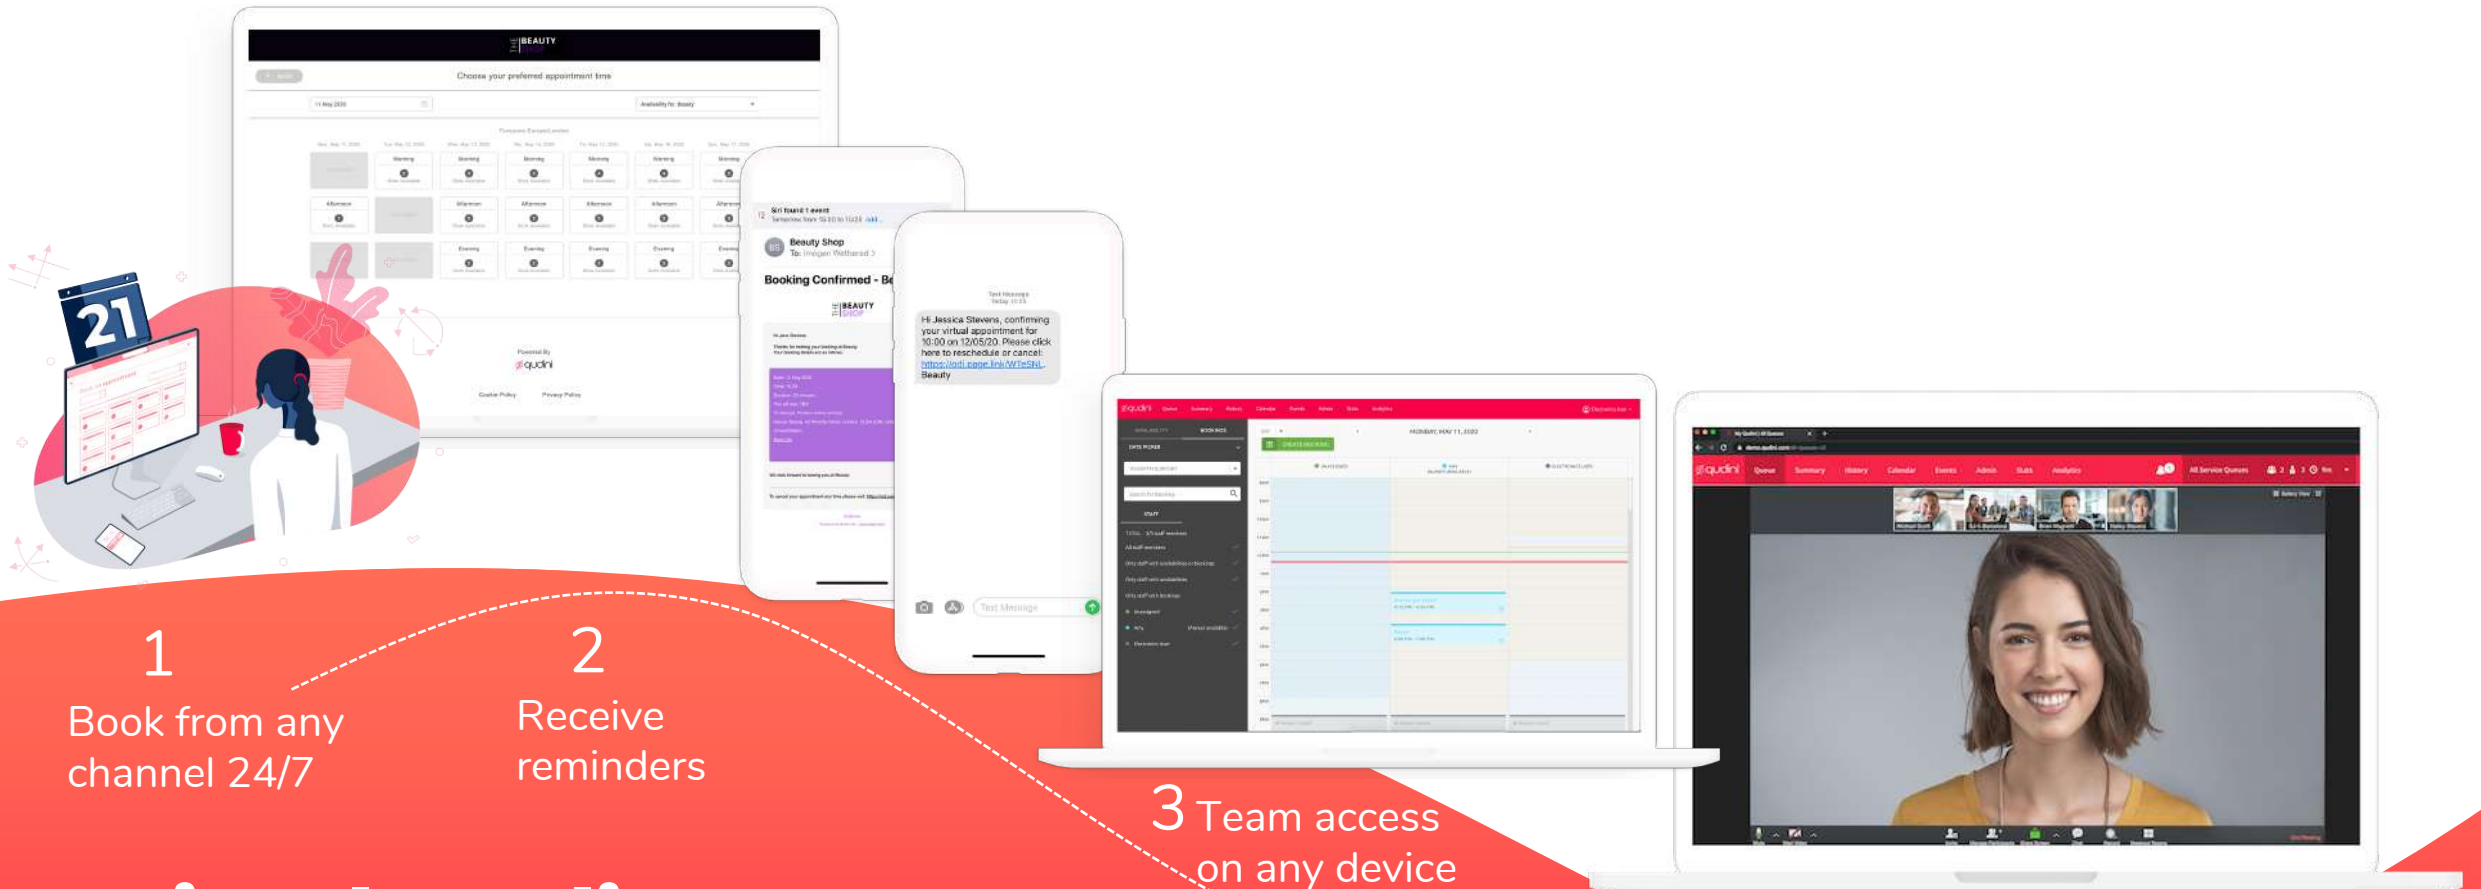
THE BEAUTY SHOP

Choose your preferred appointment time

21

Siri found 1 event

Beauty Shop

Booking Confirmed - Be

THE BEAUTY SHOP

Powered By
qudini

Hi Jessica Stevens, confirming your virtual appointment for 10:00 on 12/05/20. Please click here to reschedule or cancel: https://qdi.page.link/WTeSNL Beauty

Text Message

qudini

MONDAY, MAY 11, 2020

qudini

1
Book from any channel 24/7

2
Receive reminders

3 Team access on any device